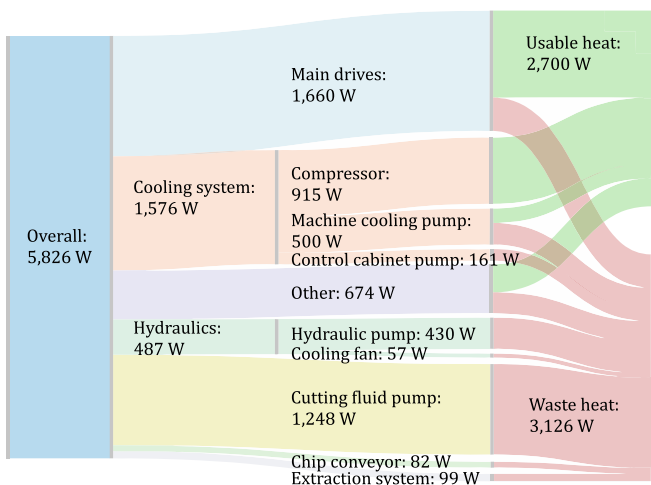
Overall:
5,826 W

Main drives:
1,660 W

Cooling system:
1,576 W

Compressor:
915 W

Machine cooling pump:
500 W

Control cabinet pump: 161 W

Other: 674 W

Hydraulics:
487 W

Hydraulic pump: 430 W

Cooling fan: 57 W

Cutting fluid pump:
1,248 W

Chip conveyor: 82 W

Extraction system: 99 W

Usable heat:
2,700 W

Waste heat:
3,126 W